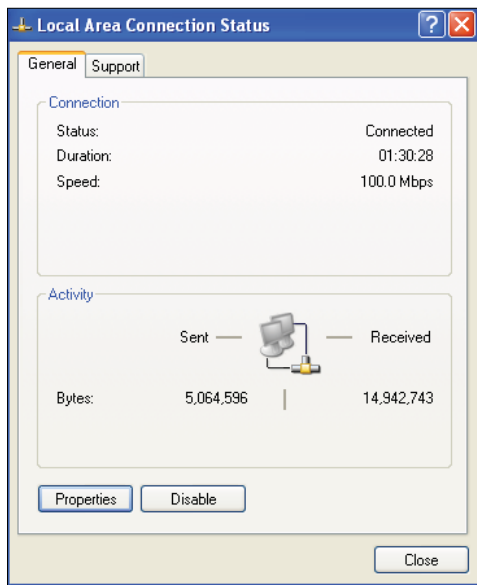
Local Area Connection Status

General | Support

Connection

| | |
|---|---|
| Status: | Connected |
| Duration: | 01:30:28 |
| Speed: | 100.0 Mbps |

Activity

| | Sent | Received |
|---|---|---|
| Bytes: | 5,064,596 | 14,942,743 |

Properties | Disable

Close